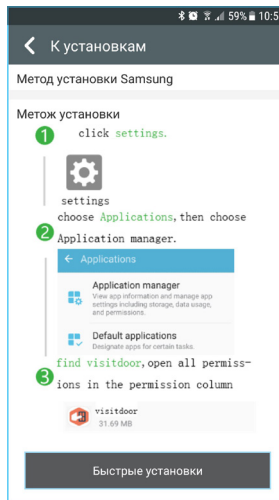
59% 10:5

К установкам

Метод установки Samsung

Метож установки

1 click settings.

settings

choose Applications, then choose Application manager.

2

← Applications

Application manager
View app information and manage app settings including storage, data usage, and permissions.

Default applications
Designate apps for certain tasks.

3 find visitdoor, open all permissions in the permission column

visitdoor
31.69 MB

Быстрые установки